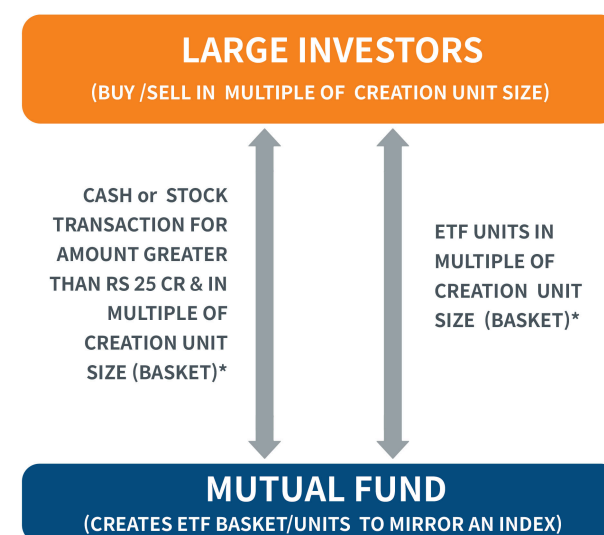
LARGE INVESTORS
(BUY /SELL IN MULTIPLE OF CREATION UNIT SIZE)

CASH or STOCK TRANSACTION FOR AMOUNT GREATER THAN RS 25 CR & IN MULTIPLE OF CREATION UNIT SIZE (BASKET)*

ETF UNITS IN MULTIPLE OF CREATION UNIT SIZE (BASKET)*

MUTUAL FUND
(CREATES ETF BASKET/UNITS TO MIRROR AN INDEX)